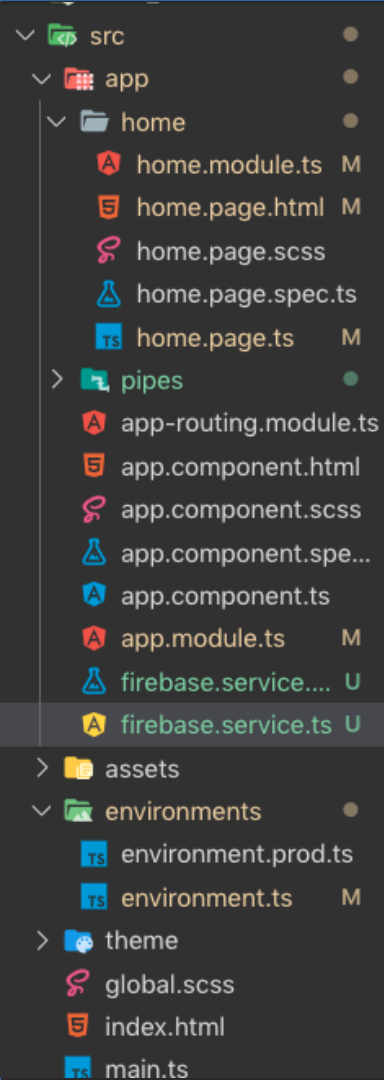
src
app
home
home.module.ts M
home.page.html M
home.page.scss
home.page.spec.ts
home.page.ts M
pipes
app-routing.module.ts
app.component.html
app.component.scss
app.component.spe...
app.component.ts
app.module.ts M
firebase.service.... U
firebase.service.ts U
assets
environments
environment.prod.ts
environment.ts M
theme
global.scss
index.html
main.ts